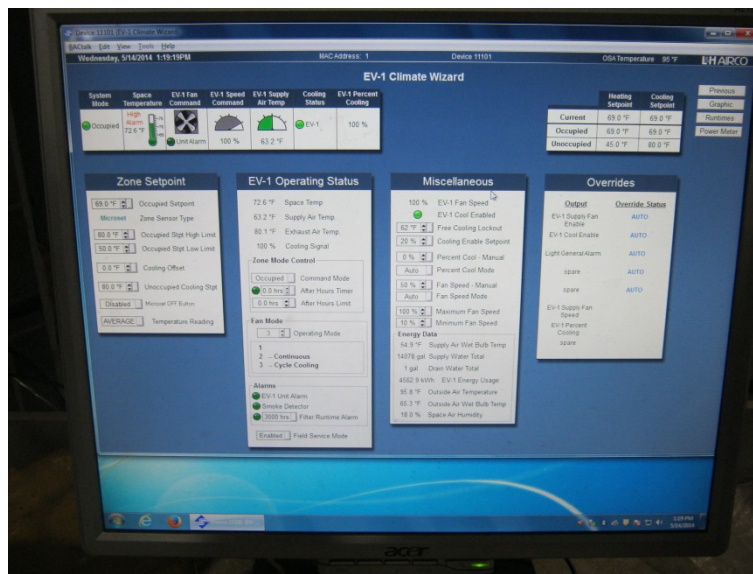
Device 11101 EV-1 Climate Wizard

BACtalk Edit View Tools Help

Wednesday, 5/14/2014 1:19:19PM

MAC Address: 1

Device 11101

OSA Temperature 95 °F

LH AIRCO

EV-1 Climate Wizard

| System Mode | Space Temperature | EV-1 Fan Command | EV-1 Speed Command | EV-1 Supply Air Temp | Cooling Status | EV-1 Percent Cooling |
|---|---|---|---|---|---|---|
| Occupied | High Alarm 72.6 °F | Unit Alarm | 100 % | 63.2 °F | EV-1 | 100 % |

| | Heating Setpoint | Cooling Setpoint |
|---|---|---|
| Current | 69.0 °F | 69.0 °F |
| Occupied | 69.0 °F | 69.0 °F |
| Unoccupied | 45.0 °F | 80.0 °F |

Previous
Graphic
Runtimes
Power Meter

Zone Setpoint

69.0 °F Occupied Setpoint
Microset Zone Sensor Type
80.0 °F Occupied Stpt High Limit
50.0 °F Occupied Stpt Low Limit
0.0 °F Cooling Offset
80.0 °F Unoccupied Cooling Stpt
Disabled Microset OFF Button
AVERAGE Temperature Reading

EV-1 Operating Status

72.6 °F Space Temp
63.2 °F Supply Air Temp
80.1 °F Exhaust Air Temp
100 % Cooling Signal

Zone Mode Control
Occupied Command Mode
0.0 hrs After Hours Timer
0.0 hrs After Hours Limit

Fan Mode
3 Operating Mode
1
2 -- Continuous
3 -- Cycle Cooling

Alarms
EV-1 Unit Alarm
Smoke Detector
3000 hrs Filter Runtime Alarm
Enabled Field Service Mode

Miscellaneous

100 % EV-1 Fan Speed
EV-1 Cool Enabled
62 °F Free Cooling Lockout
20 % Cooling Enable Setpoint
0 % Percent Cool - Manual
Auto Percent Cool Mode
50 % Fan Speed - Manual
Auto Fan Speed Mode
100 % Maximum Fan Speed
10 % Minimum Fan Speed

Energy Data
54.9 °F Supply Air Wet Bulb Temp
14078 gal Supply Water Total
1 gal Drain Water Total
4562.9 kWh EV-1 Energy Usage
95.8 °F Outside Air Temperature
66.3 °F Outside Air Wet Bulb Temp
18.0 % Space Air Humidity

Overrides

| Output | Override Status |
|---|---|
| EV-1 Supply Fan Enable | AUTO |
| EV-1 Cool Enable | AUTO |
| Light General Alarm | AUTO |
| spare | AUTO |
| spare | AUTO |
| EV-1 Supply Fan Speed | |
| EV-1 Percent Cooling | |
| spare | |

3:20 PM
5/14/2014

acer